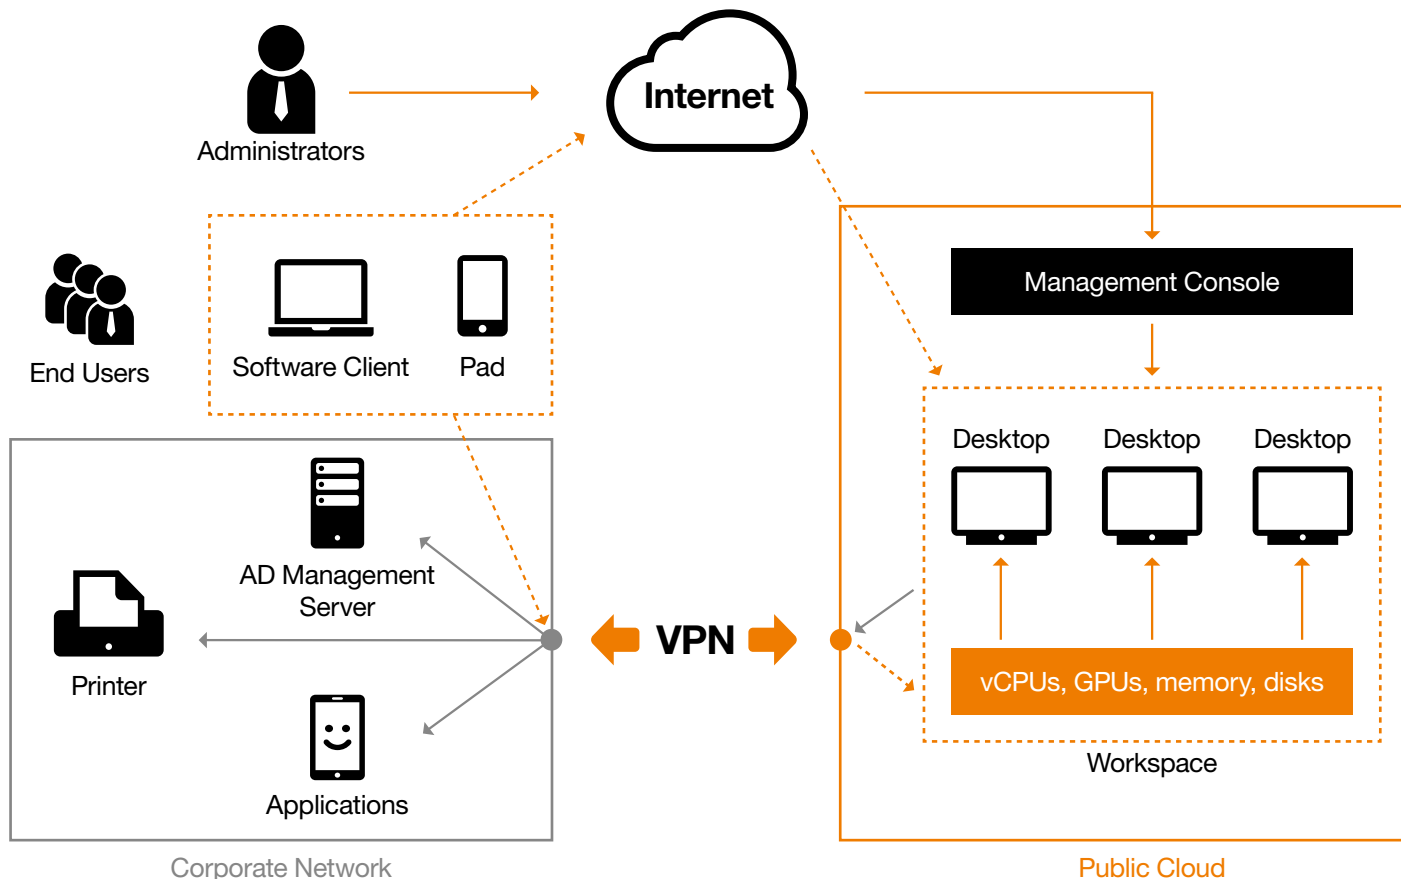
Administrators

Internet

End Users

Software Client

Pad

Management Console

Desktop

Desktop

Desktop

AD Management Server

Printer

VPN

vCPUs, GPUs, memory, disks

Applications

Workspace

Corporate Network

Public Cloud